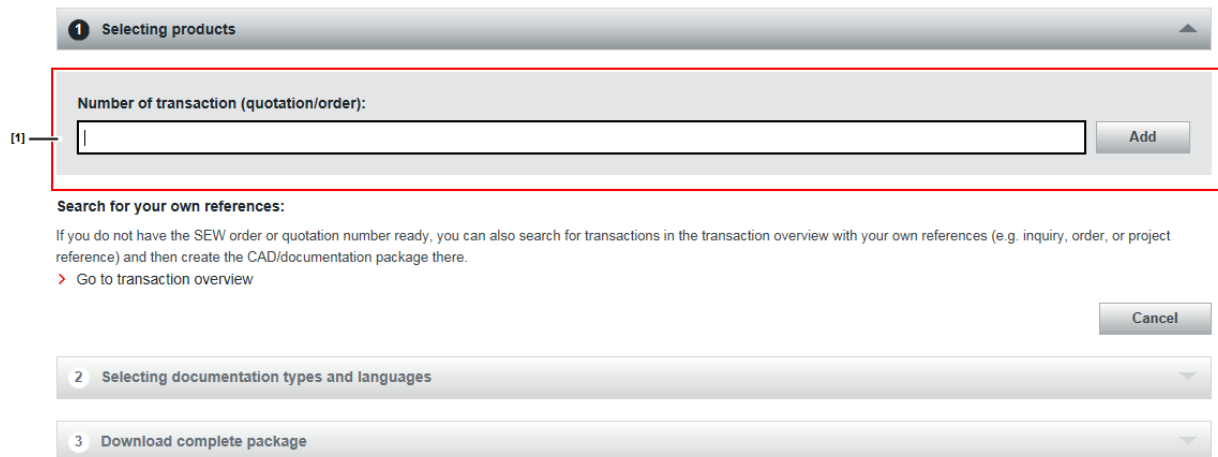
1 Selecting products

Number of transaction (quotation/order):

[1]

Add

Search for your own references:

If you do not have the SEW order or quotation number ready, you can also search for transactions in the transaction overview with your own references (e.g. inquiry, order, or project reference) and then create the CAD/documentation package there.

› Go to transaction overview

Cancel

2 Selecting documentation types and languages

3 Download complete package